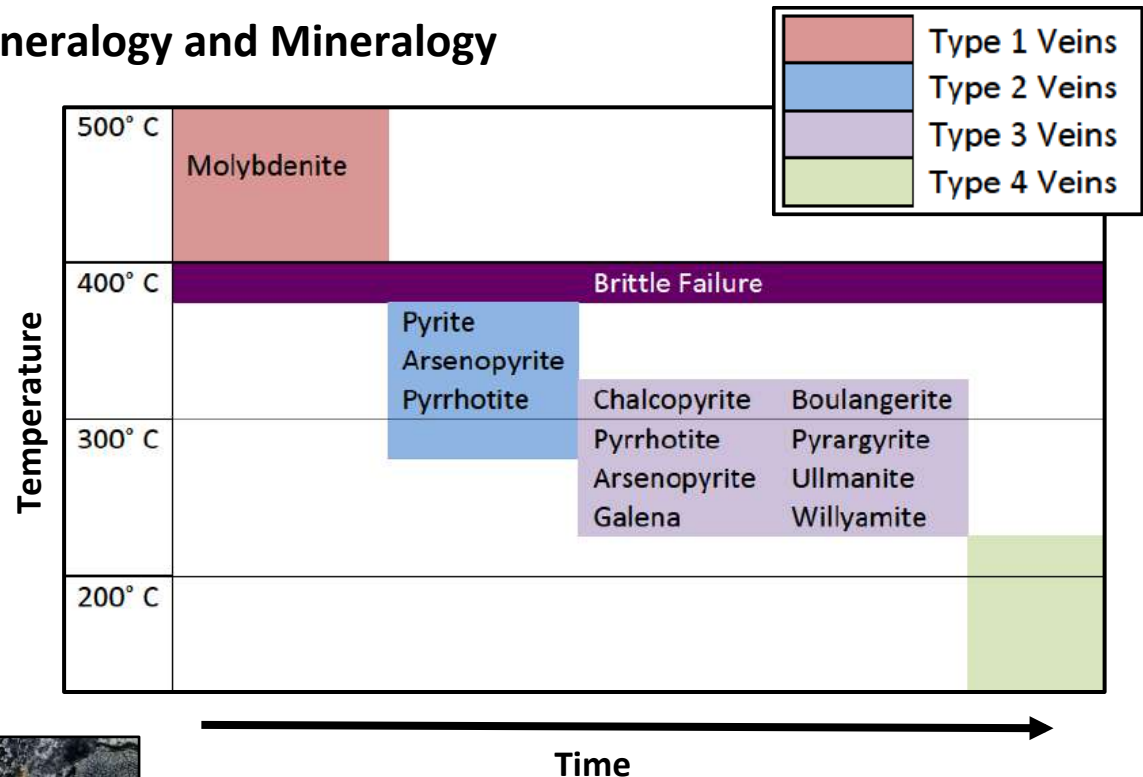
neralogy and Mineralogy

Type 1 Veins
Type 2 Veins
Type 3 Veins
Type 4 Veins

500° C
Molybdenite
400° C
Brittle Failure
Pyrite
Arsenopyrite
Pyrrhotite
Chalcopyrite
Pyrrhotite
Arsenopyrite
Galena
Boulangerite
Pyrargyrite
Ullmanite
Willyamite
300° C
200° C

Temperature

Time